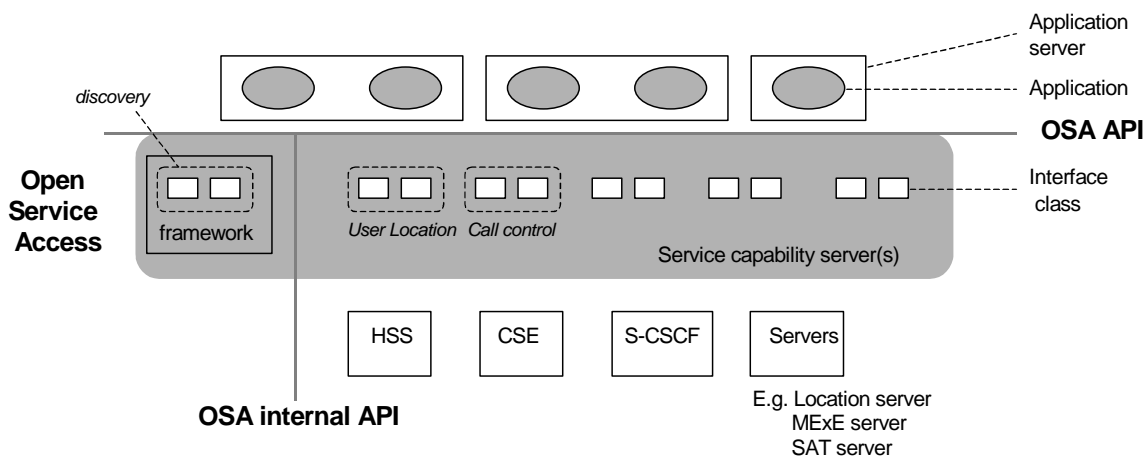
Application server

Application

discovery

OSA API

Open Service Access

framework

User Location

Call control

Interface class

Service capability server(s)

HSS

CSE

S-CSCF

Servers

E.g. Location server
MExE server
SAT server

OSA internal API